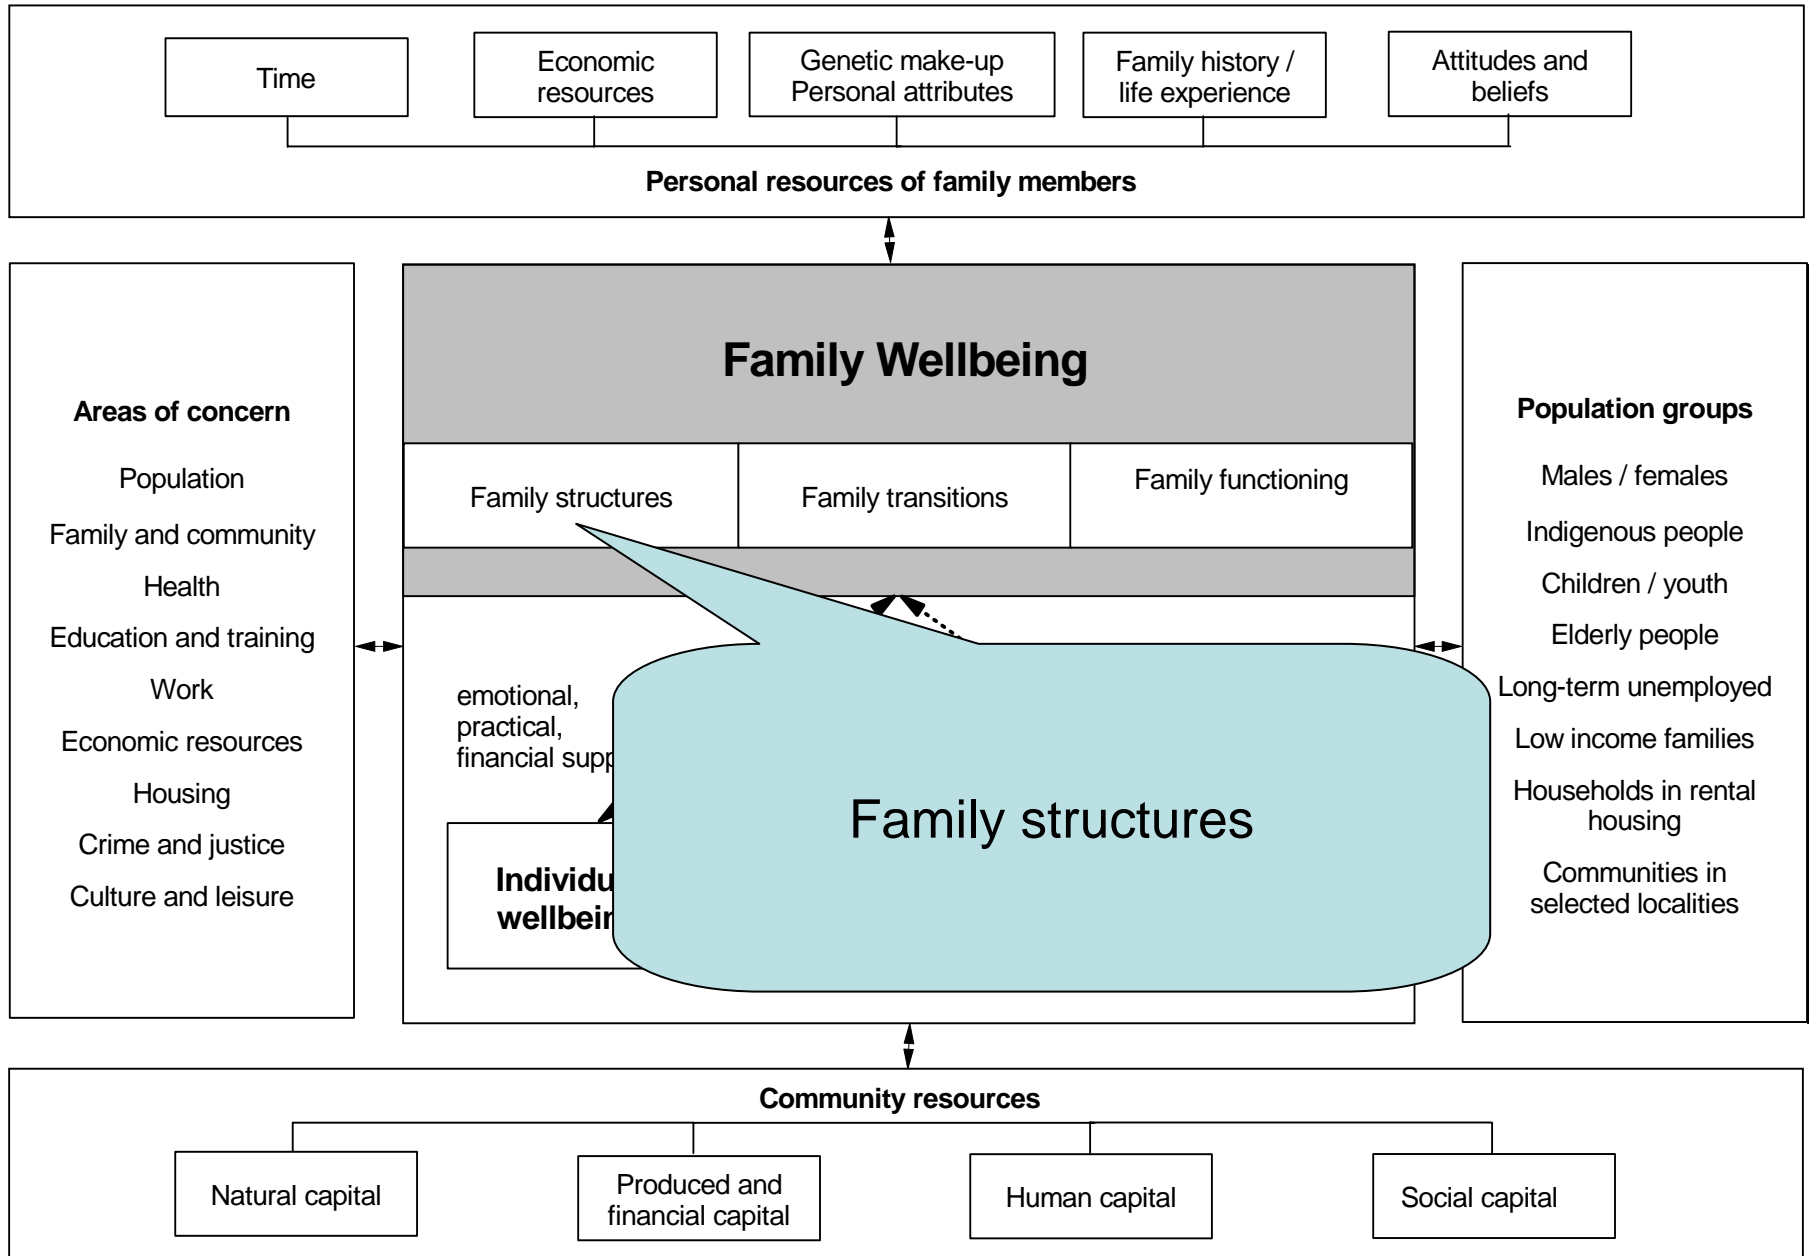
Time

Economic resources

Genetic make-up Personal attributes

Family history / life experience

Attitudes and beliefs

Personal resources of family members

Areas of concern

Population

Family and community

Health

Education and training

Work

Economic resources

Housing

Crime and justice

Culture and leisure

Family Wellbeing

Family structures

Family transitions

Family functioning

emotional, practical, financial supp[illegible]

Individu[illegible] wellbei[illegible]

Family structures

Population groups

Males / females

Indigenous people

Children / youth

Elderly people

Long-term unemployed

Low income families

Households in rental housing

Communities in selected localities

Community resources

Natural capital

Produced and financial capital

Human capital

Social capital